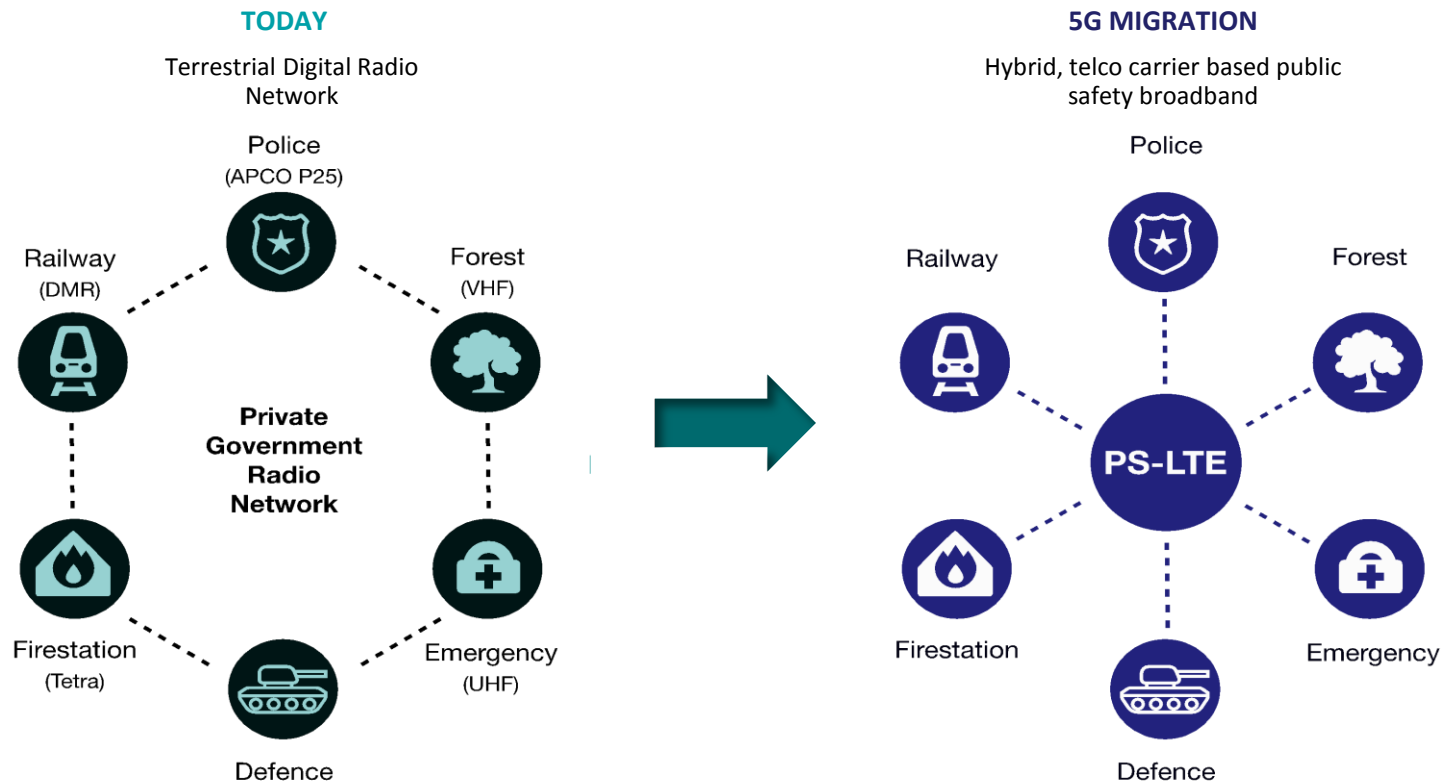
TODAY

Terrestrial Digital Radio Network

Police
(APCO P25)

Railway
(DMR)

Forest
(VHF)

Private Government Radio Network

Firestation
(Tetra)

Emergency
(UHF)

Defence

5G MIGRATION

Hybrid, telco carrier based public safety broadband

Police

Railway

Forest

PS-LTE

Firestation

Emergency

Defence